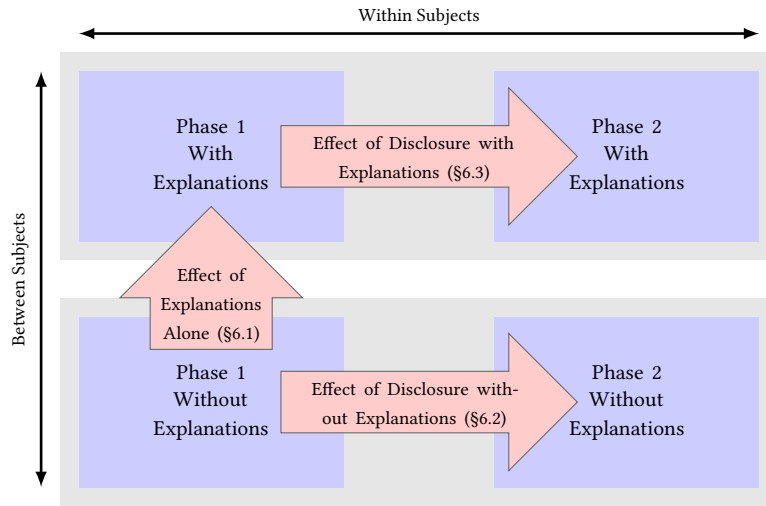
Within Subjects

Between Subjects

Phase 1
With
Explanations

Effect of Disclosure with Explanations (§6.3)

Phase 2
With
Explanations

Effect of Explanations Alone (§6.1)

Phase 1
Without
Explanations

Effect of Disclosure without Explanations (§6.2)

Phase 2
Without
Explanations